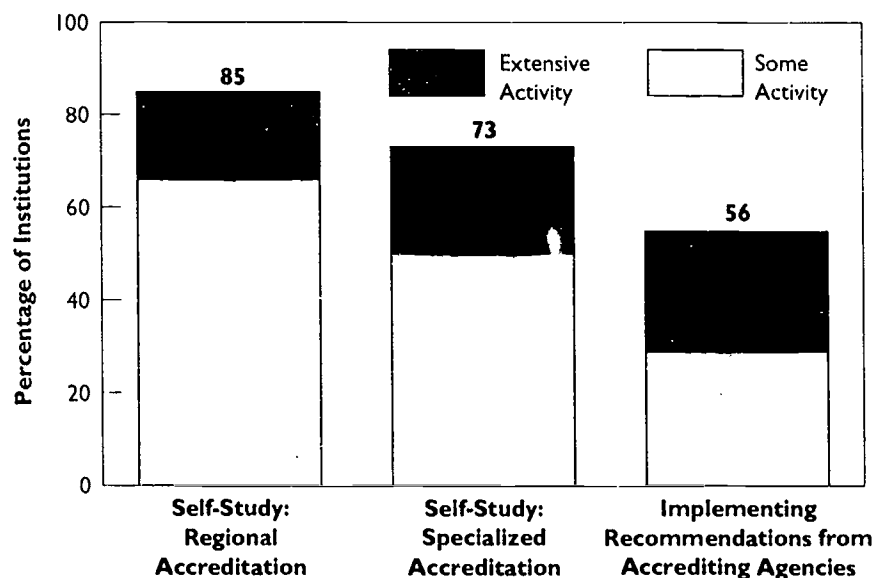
100
80
60
40
20
0

Percentage of Institutions

Extensive Activity

Some Activity

85

73

56

Self-Study: Regional Accreditation

Self-Study: Specialized Accreditation

Implementing Recommendations from Accrediting Agencies